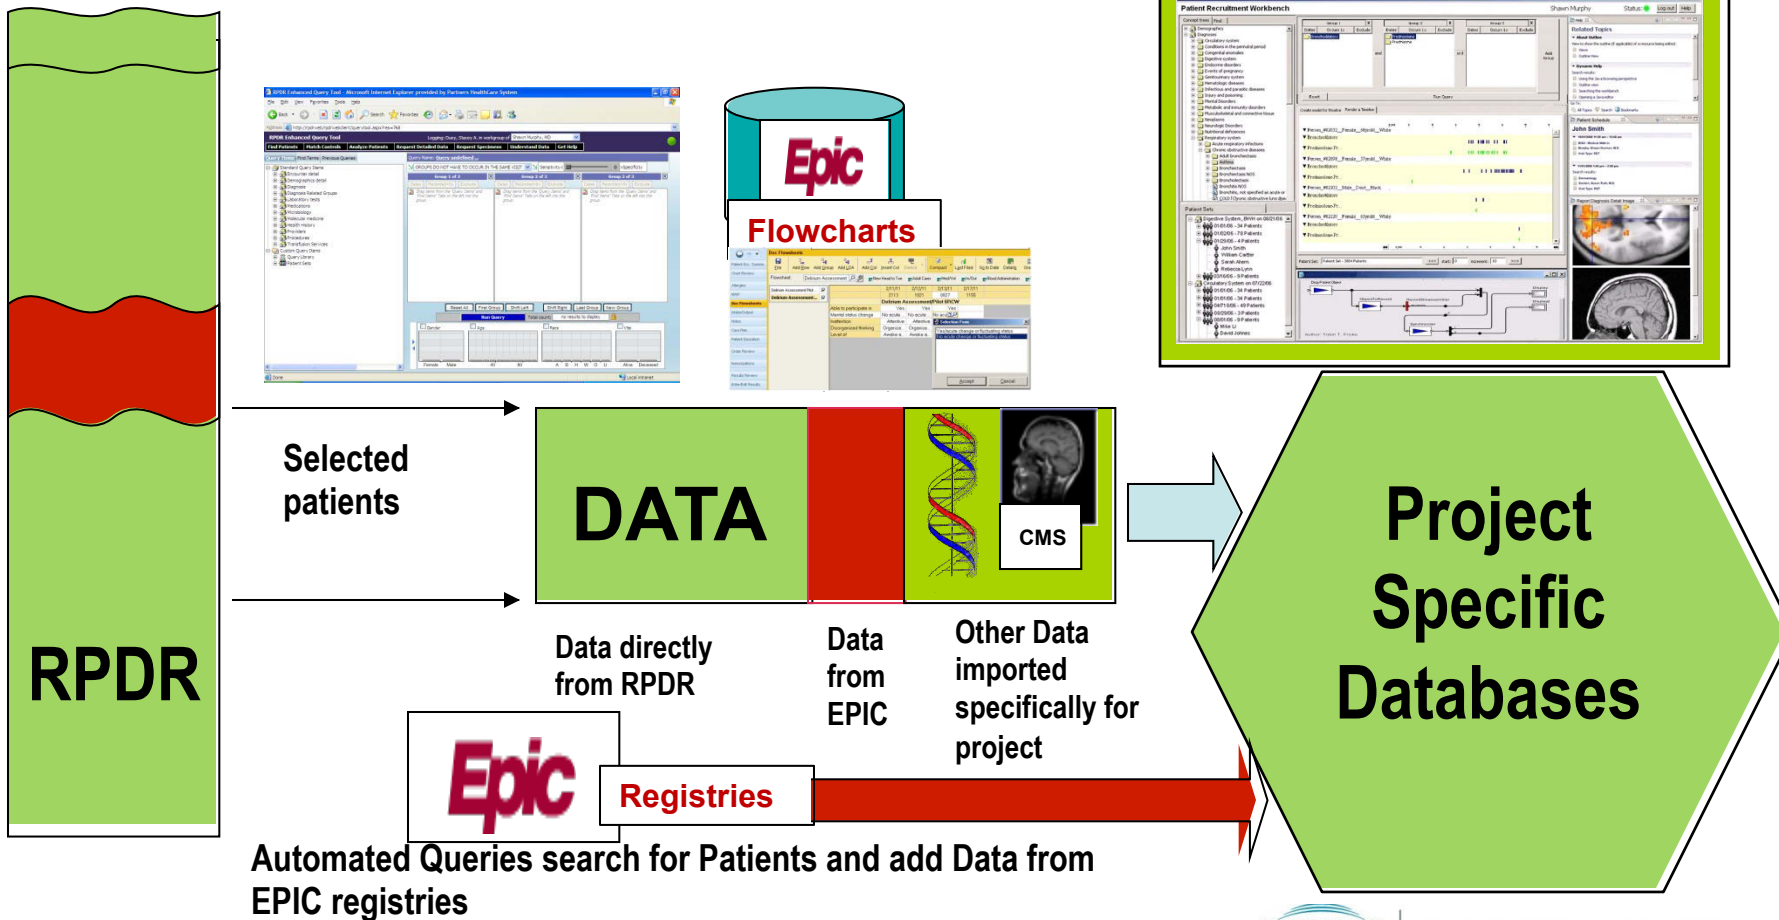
Epic

Flowcharts

Patient Recruitment Workbench

Selected patients

DATA

CMS

Project Specific Databases

RPDR

Data directly from RPDR

Data from EPIC

Other Data imported specifically for project

Epic

Registries

Automated Queries search for Patients and add Data from EPIC registries